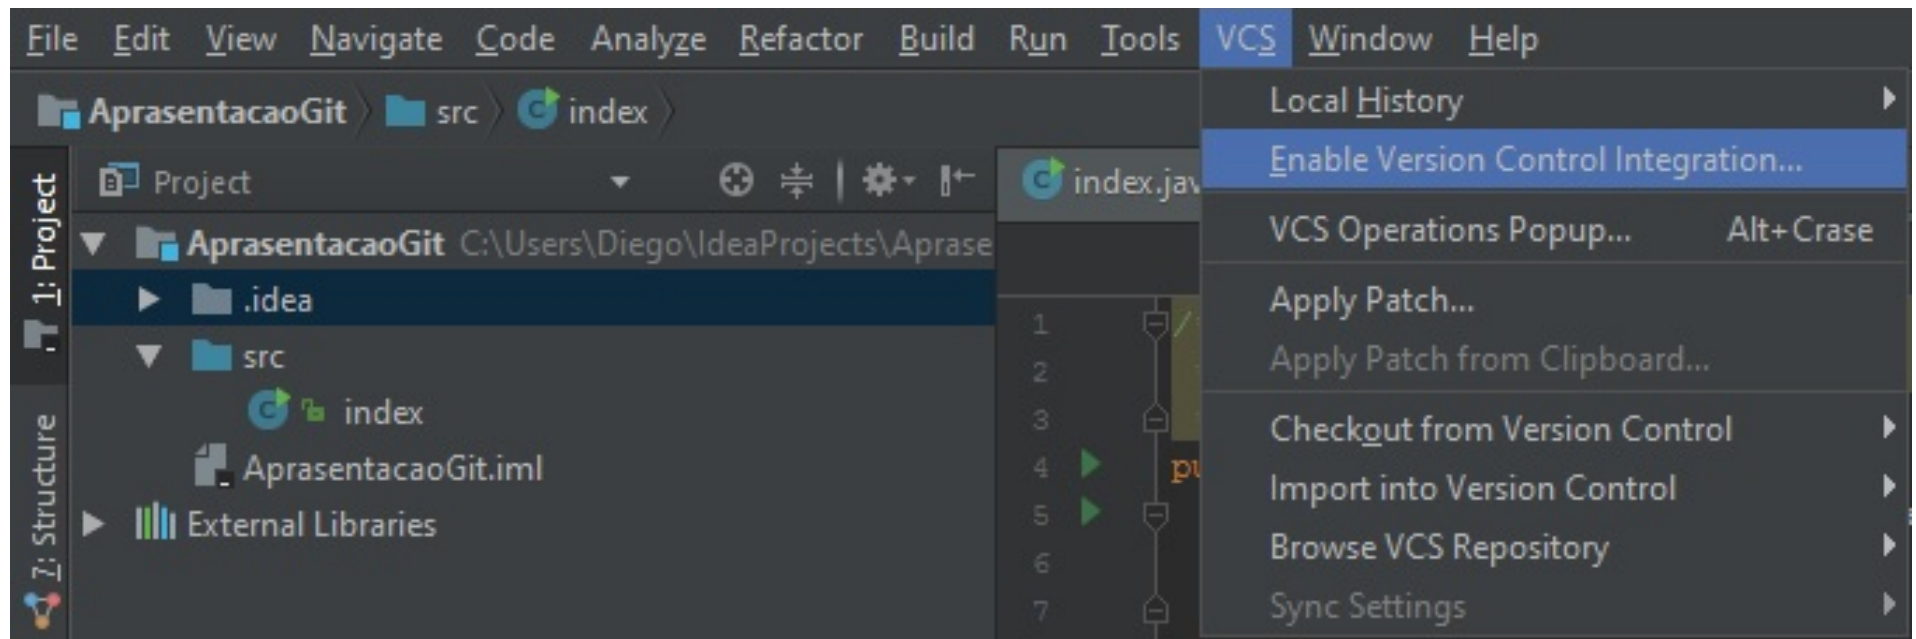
File Edit View Navigate Code Analyze Refactor Build Run Tools VCS Window Help

AprasentacaoGit src index

1: Project

7: Structure

Project

AprasentacaoGit C:\Users\Diego\IdeaProjects\Aprase

.idea

src

index

AprasentacaoGit.iml

External Libraries

index.jav

1
2
3
4
5
6
7

pu

Local History

Enable Version Control Integration...

VCS Operations Popup... Alt+Crase

Apply Patch...

Apply Patch from Clipboard...

Checkout from Version Control

Import into Version Control

Browse VCS Repository

Sync Settings